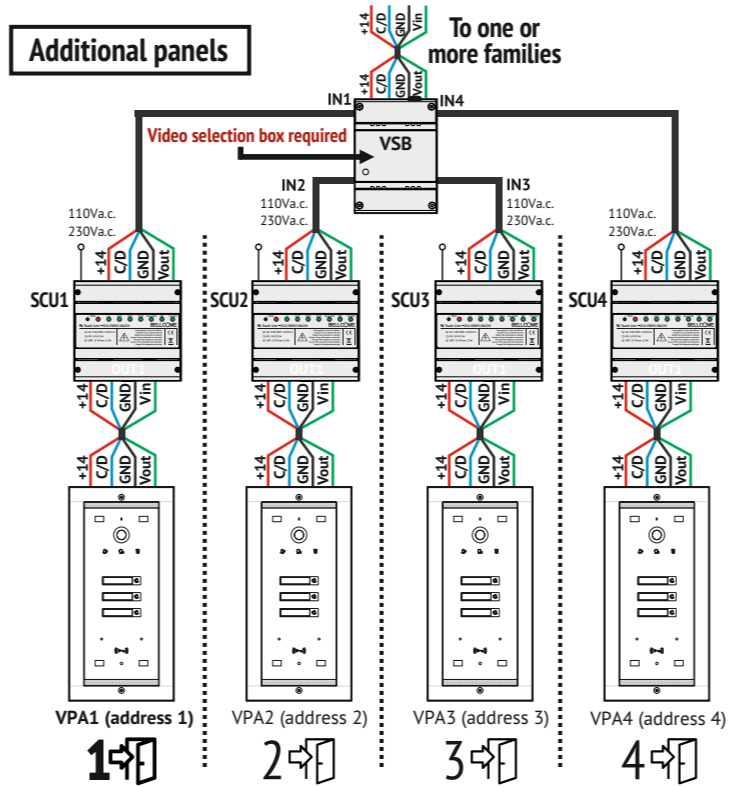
Additional panels

+14 C/D GND Vin

To one or more families

+14 C/D GND Vout

IN1 IN4

Video selection box required

VSB

IN2 IN3

110Va.c. 230Va.c.

110Va.c. 230Va.c.

110Va.c. 230Va.c.

110Va.c. 230Va.c.

+14 C/D GND Vout

+14 C/D GND Vout

+14 C/D GND Vout

+14 C/D GND Vout

SCU1

SCU2

SCU3

SCU4

OUT1

OUT1

OUT1

OUT1

+14 C/D GND Vin

+14 C/D GND Vin

+14 C/D GND Vin

+14 C/D GND Vin

+14 C/D GND Vout

+14 C/D GND Vout

+14 C/D GND Vout

+14 C/D GND Vout

VPA1 (address 1)

VPA2 (address 2)

VPA3 (address 3)

VPA4 (address 4)

1

2

3

4